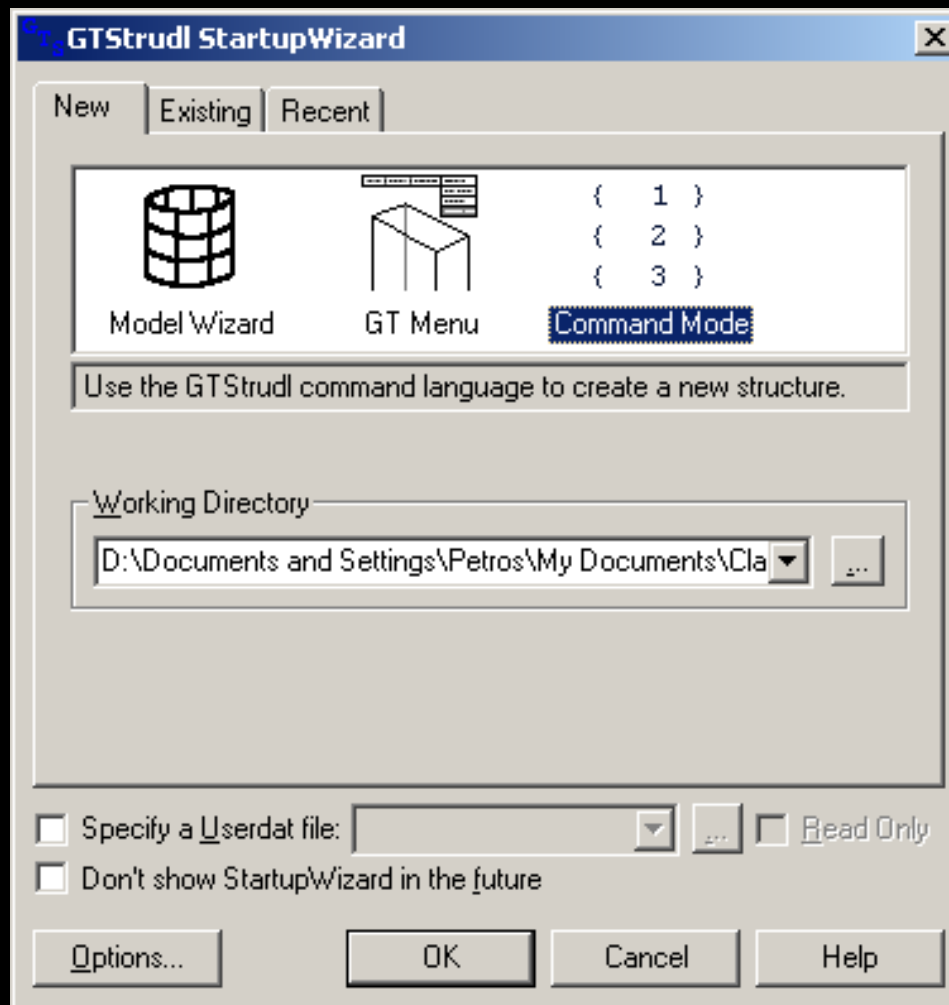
GTStrudl StartupWizard

New | Existing | Recent

{ 1 }
{ 2 }
{ 3 }

Model Wizard GT Menu Command Mode

Use the GTStrudl command language to create a new structure.

Working Directory

D:\Documents and Settings\Petros\My Documents\Cla

...

Specify a Userdat file:

...

Read Only

Don't show StartupWizard in the future

Options... OK Cancel Help